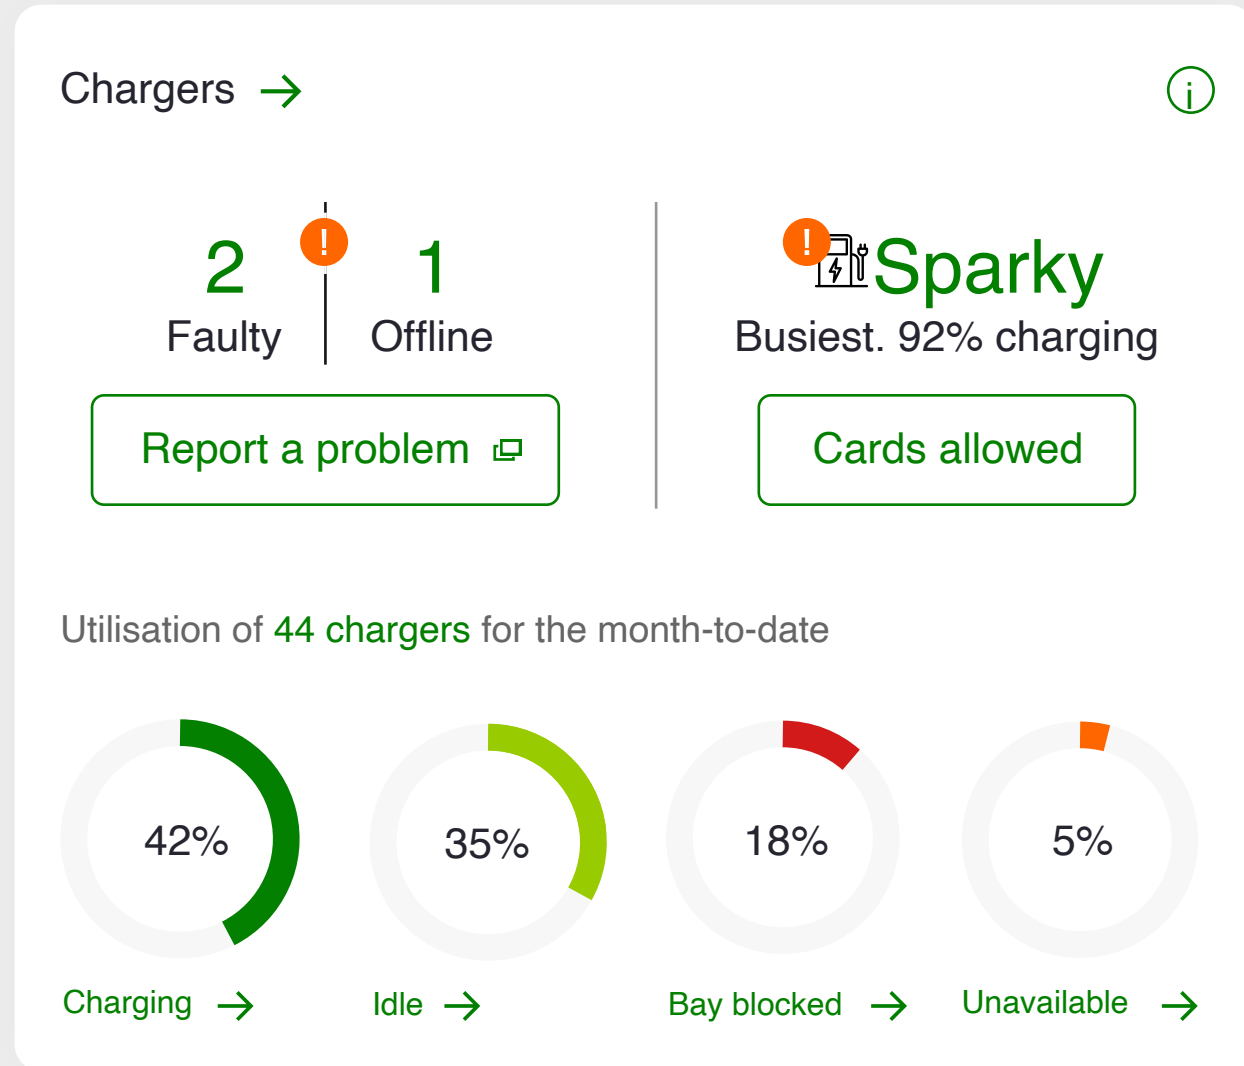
Chargers →

2
Faulty

!

1
Offline

Report a problem

!

Sparky
Busiest. 92% charging

Cards allowed

Utilisation of 44 chargers for the month-to-date

42%

35%

18%

5%

Charging →

Idle →

Bay blocked →

Unavailable →